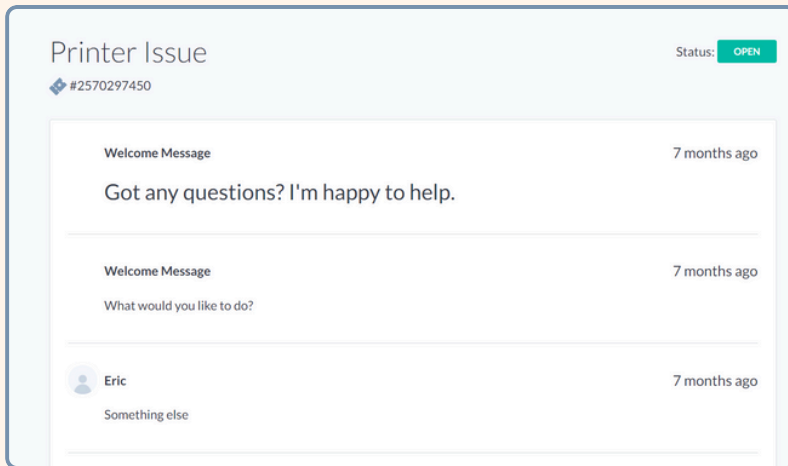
Printer Issue

#2570297450

Status: OPEN

Welcome Message

7 months ago

Got any questions? I'm happy to help.

Welcome Message

7 months ago

What would you like to do?

Eric

7 months ago

Something else